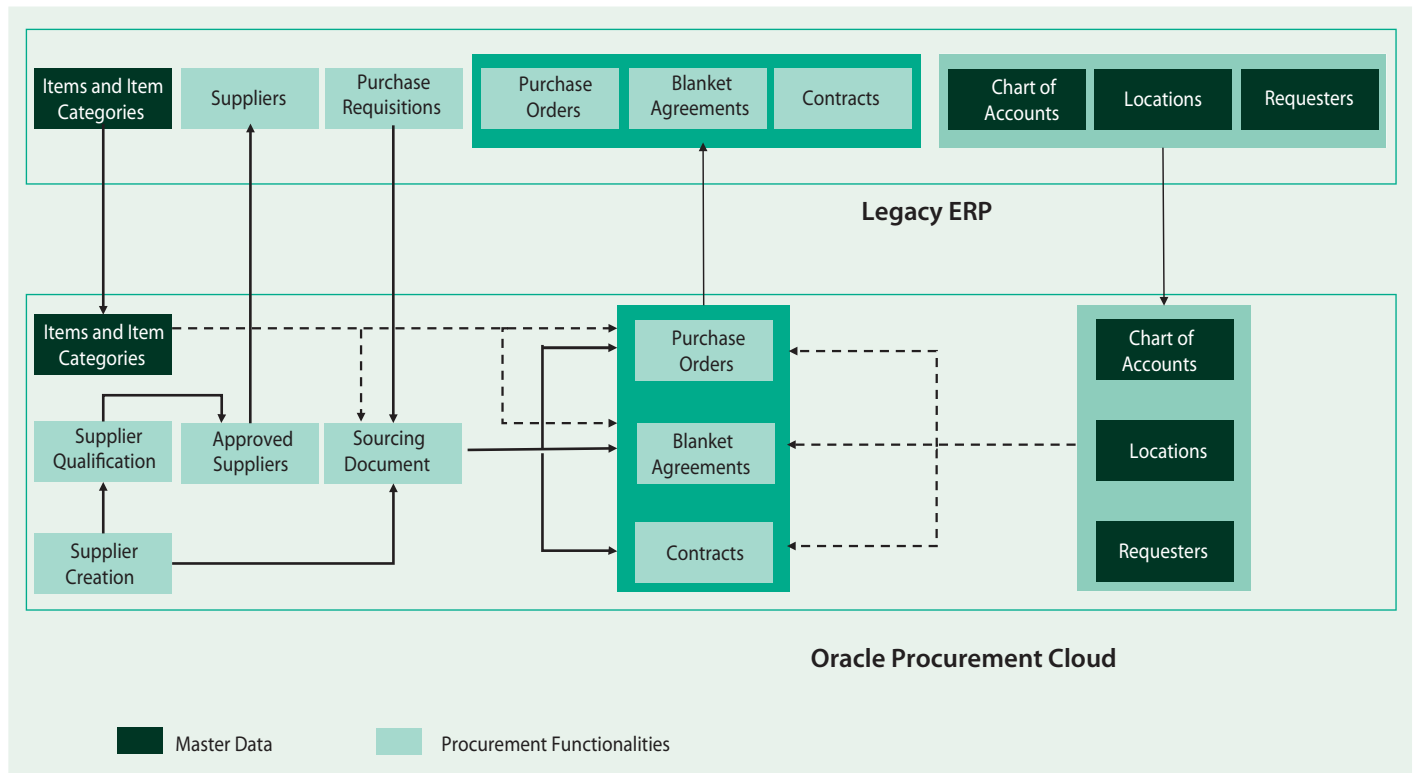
Items and Item Categories

Suppliers

Purchase Requisitions

Purchase Orders

Blanket Agreements

Contracts

Chart of Accounts

Locations

Requesters

Legacy ERP

Items and Item Categories

Supplier Qualification

Approved Suppliers

Sourcing Document

Supplier Creation

Purchase Orders

Blanket Agreements

Contracts

Chart of Accounts

Locations

Requesters

Oracle Procurement Cloud

Master Data

Procurement Functionalities